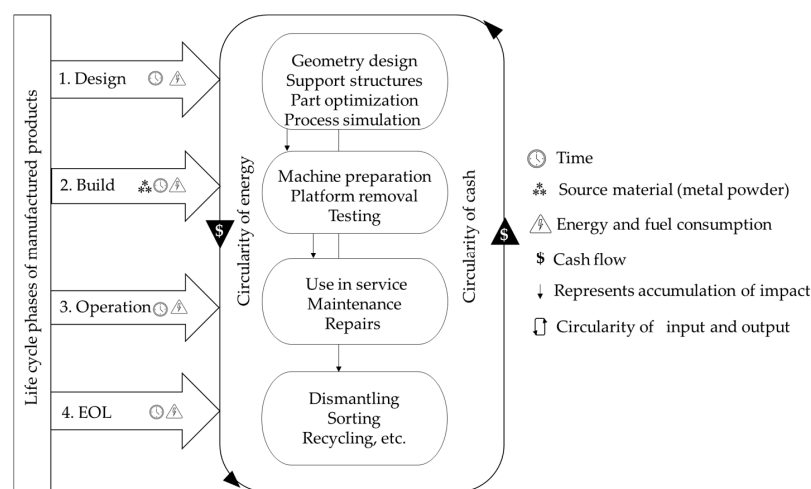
Life cycle phases of manufactured products

1. Design

2. Build

3. Operation

4. EOL

Circularity of energy

Geometry design
Support structures
Part optimization
Process simulation

Machine preparation
Platform removal
Testing

Use in service
Maintenance
Repairs

Dismantling
Sorting
Recycling, etc.

Circularity of cash

$

$

Time

Source material (metal powder)

Energy and fuel consumption

$ Cash flow

Represents accumulation of impact

Circularity of input and output